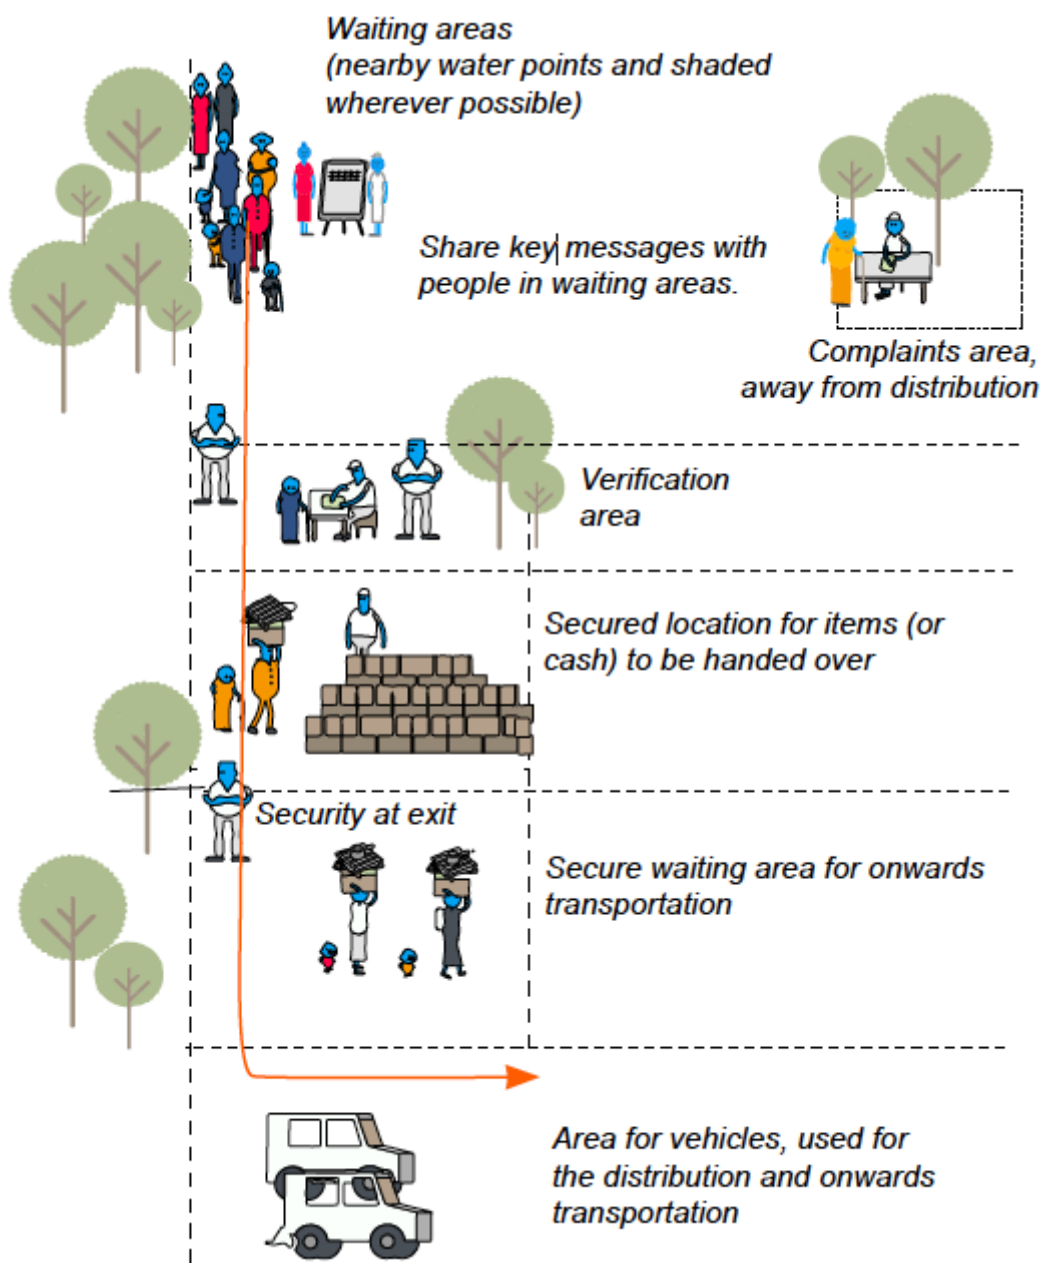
Waiting areas
(nearby water points and shaded wherever possible)

Share key messages with people in waiting areas.

Complaints area, away from distribution

Verification area

Secured location for items (or cash) to be handed over

Security at exit

Secure waiting area for onwards transportation

Area for vehicles, used for the distribution and onwards transportation